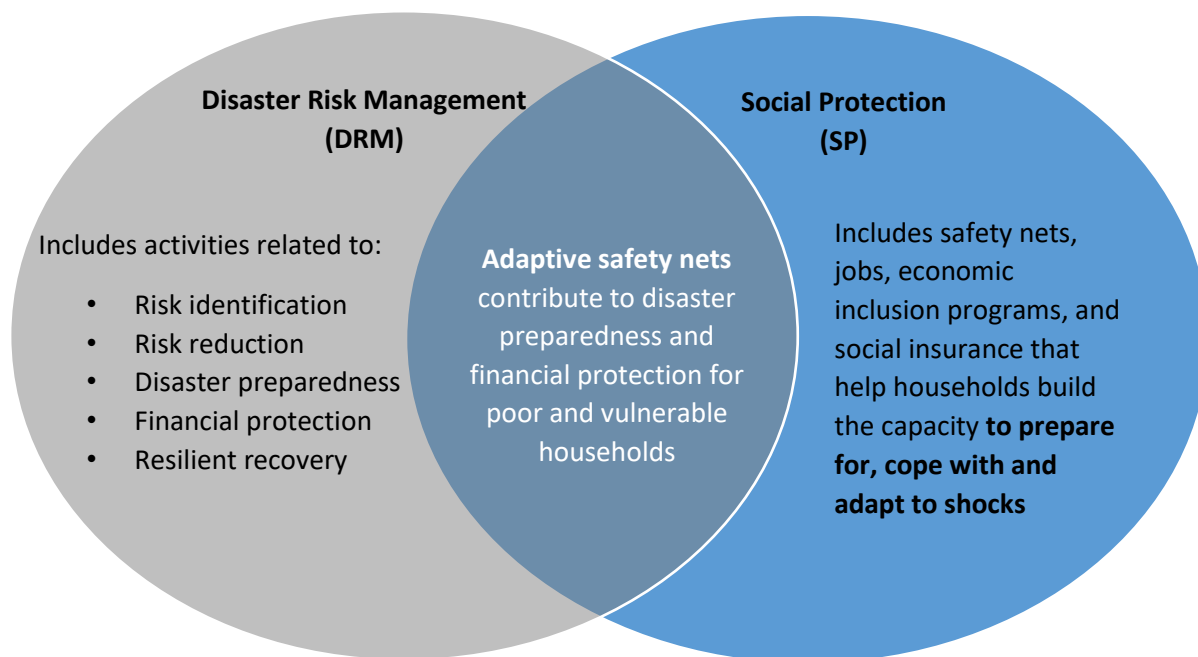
Disaster Risk Management
(DRM)

Includes activities related to:

- Risk identification
- Risk reduction
- Disaster preparedness
- Financial protection
- Resilient recovery

Adaptive safety nets contribute to disaster preparedness and financial protection for poor and vulnerable households

Social Protection
(SP)

Includes safety nets, jobs, economic inclusion programs, and social insurance that help households build the capacity to prepare for, cope with and adapt to shocks